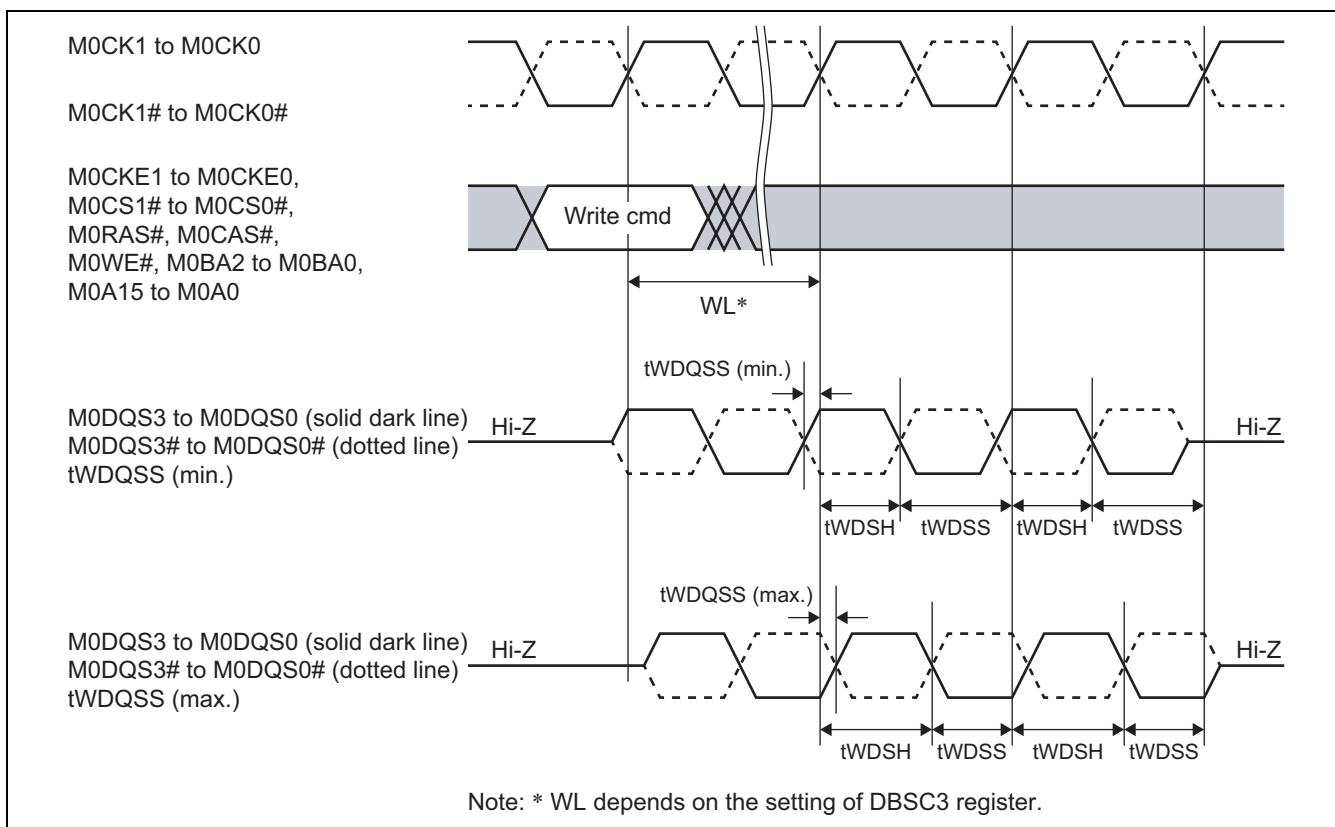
M0CK1 to M0CK0

M0CK1# to M0CK0#

M0CKE1 to M0CKE0, M0CS1# to M0CS0#, M0RAS#, M0CAS#, M0WE#, M0BA2 to M0BA0, M0A15 to M0A0

Write cmd

WL*

tWDQSS (min.)

M0DQS3 to M0DQS0 (solid dark line)
M0DQS3# to M0DQS0# (dotted line)
tWDQSS (min.)

Hi-Z

Hi-Z

tWDSH tWDSS tWDSH tWDSS

tWDQSS (max.)

M0DQS3 to M0DQS0 (solid dark line)
M0DQS3# to M0DQS0# (dotted line)
tWDQSS (max.)

Hi-Z

Hi-Z

tWDSH tWDSS tWDSH tWDSS

Note: * WL depends on the setting of DBSC3 register.